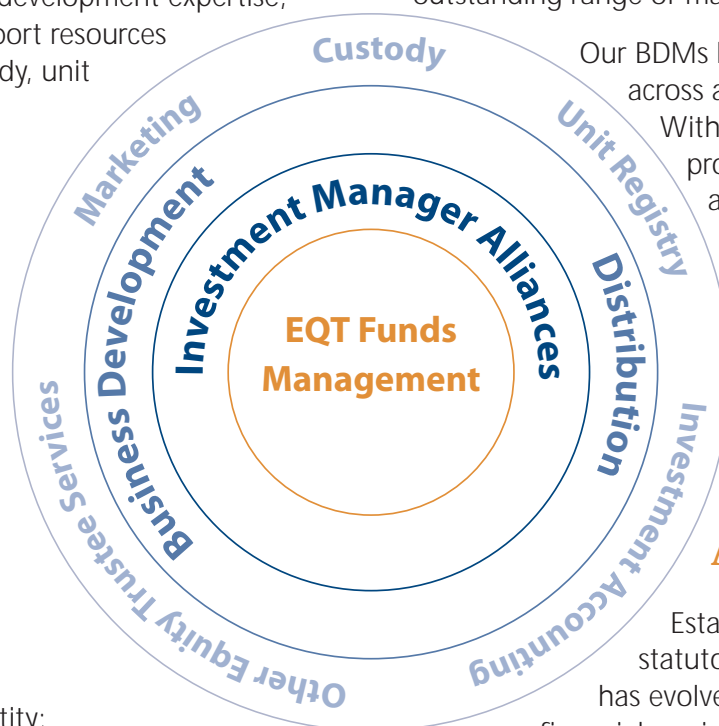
development expertise,
port resources
dy, unit

outstanding range of ma

Our BDMs
across a
With
pro
a

Custody

Unit Registry

Marketing

Investment Manager Alliances

Business Development

Distribution

EQT Funds Management

Investment Accounting

Other Equity Trustee Services

Esta
statuto
has evolve

tity: